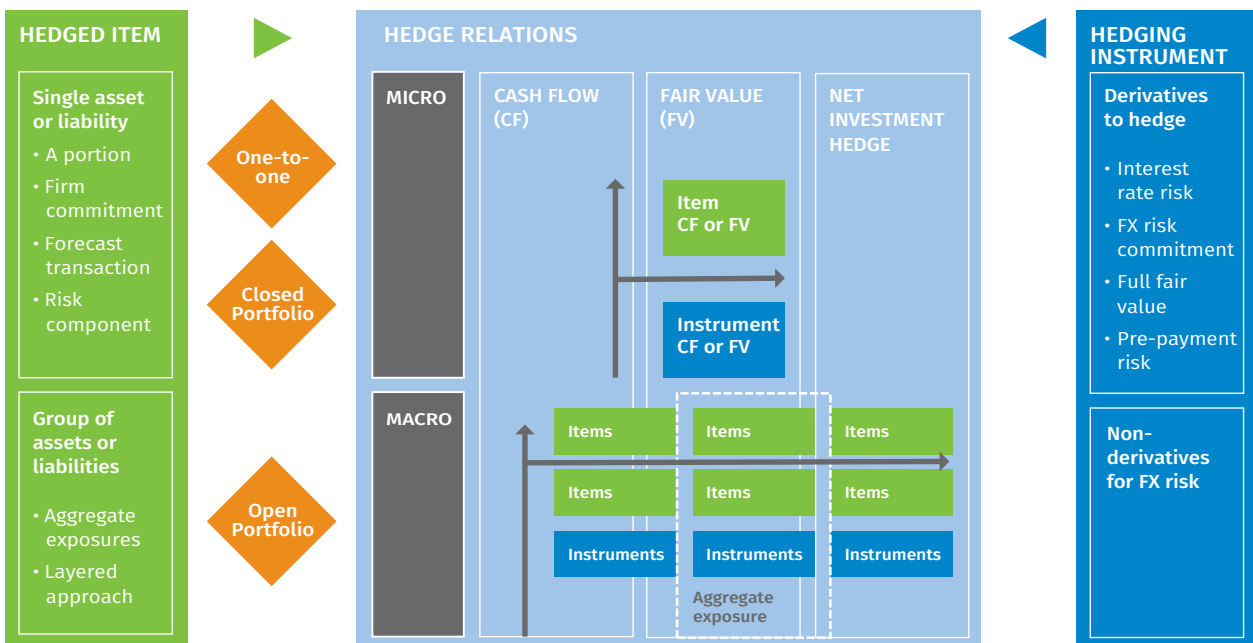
HEDGED ITEM

Single asset or liability

• A portion
• Firm commitment
• Forecast transaction
• Risk component

Group of assets or liabilities

• Aggregate exposures
• Layered approach

One-to-one

Closed Portfolio

Open Portfolio

HEDGE RELATIONS

MICRO

MACRO

CASH FLOW (CF)

FAIR VALUE (FV)

NET INVESTMENT HEDGE

Item CF or FV

Instrument CF or FV

Items

Items

Instruments

Items

Items

Instruments

Items

Items

Instruments

Aggregate exposure

HEDGING INSTRUMENT

Derivatives to hedge

• Interest rate risk
• FX risk commitment
• Full fair value
• Pre-payment risk

Non-derivatives for FX risk